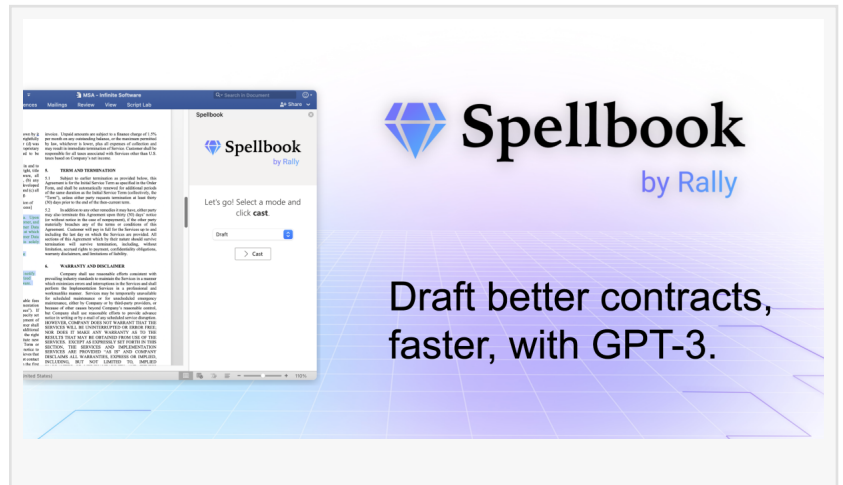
MSA - Infinite Software

Search in Document

ences Mailings Review View Script Lab

Share

Spellbook

Spellbook
by Rally

Let's go! Select a mode and click **cast**.

Draft

Cast

invoice. Unpaid amounts are subject to a finance charge of 1.5% per month on any outstanding balance, or the maximum permitted by law, whichever is lower, plus all expenses of collection and may result in immediate termination of Service. Customer shall be responsible for all taxes associated with Services other than U.S. taxes based on Company's net income.

5. TERM AND TERMINATION

5.1 Subject to earlier termination as provided below, this Agreement is for the Initial Service Term as specified in the Order Form, and shall be automatically renewed for additional periods of the same duration as the Initial Service Term (collectively, the "Term"), unless either party requests termination at least thirty (30) days prior to the end of the then-current term.

5.2 In addition to any other remedies it may have, either party may also terminate this Agreement upon thirty (30) days' notice (or without notice in the case of nonpayment), if the other party materially breaches any of the terms or conditions of this Agreement. Customer will pay in full for the Services up to and including the last day on which the Services are provided. All sections of this Agreement which by their nature should survive termination will survive termination, including, without limitation, accrued rights to payment, confidentiality obligations, warranty disclaimers, and limitations of liability.

6. WARRANTY AND DISCLAIMER

Company shall use reasonable efforts consistent with prevailing industry standards to maintain the Services in a manner which minimizes errors and interruptions in the Services and shall perform the Implementation Services in a professional and workmanlike manner. Services may be temporarily unavailable for scheduled maintenance or for unscheduled emergency maintenance, either by Company or by third-party providers, or because of other causes beyond Company's reasonable control, but Company shall use reasonable efforts to provide advance notice in writing or by e-mail of any scheduled service disruption. HOWEVER, COMPANY DOES NOT WARRANT THAT THE SERVICES WILL BE UNINTERRUPTED OR ERROR FREE; NOR DOES IT MAKE ANY WARRANTY AS TO THE RESULTS THAT MAY BE OBTAINED FROM USE OF THE SERVICES. EXCEPT AS EXPRESSLY SET FORTH IN THIS SECTION, THE SERVICES AND IMPLEMENTATION SERVICES ARE PROVIDED "AS IS" AND COMPANY DISCLAIMS ALL WARRANTIES, EXPRESS OR IMPLIED, INCLUDING, BUT NOT LIMITED TO, IMPLIED

151%

Spellbook
by Rally

Draft better contracts, faster, with GPT-3.